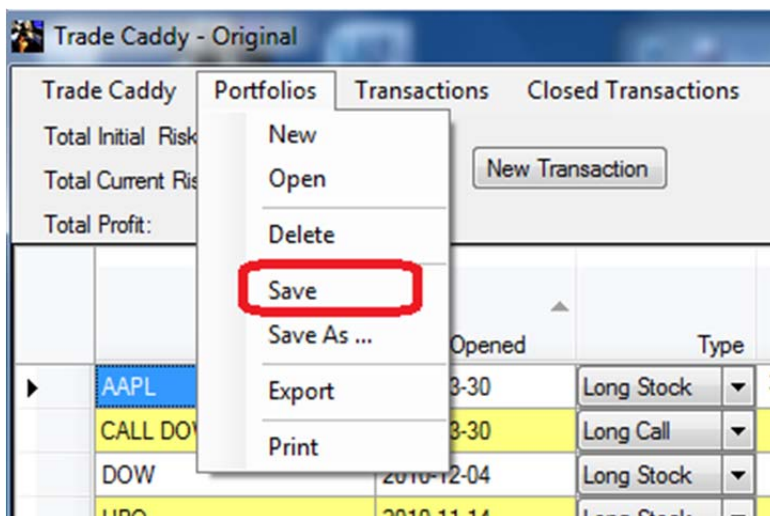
Trade Caddy - Original

Trade Caddy | Portfolios | Transactions | Closed Transactions

Total Initial Risk

Total Current Ris

Total Profit:

New

Open

Delete

Save

Save As ...

Export

Print

New Transaction

| | Opened | Type |
|---|---|---|
| AAPL | 3-30 | Long Stock |
| CALL DO | 3-30 | Long Call |
| DOW | 2010-12-04 | Long Stock |
| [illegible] | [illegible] | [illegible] |